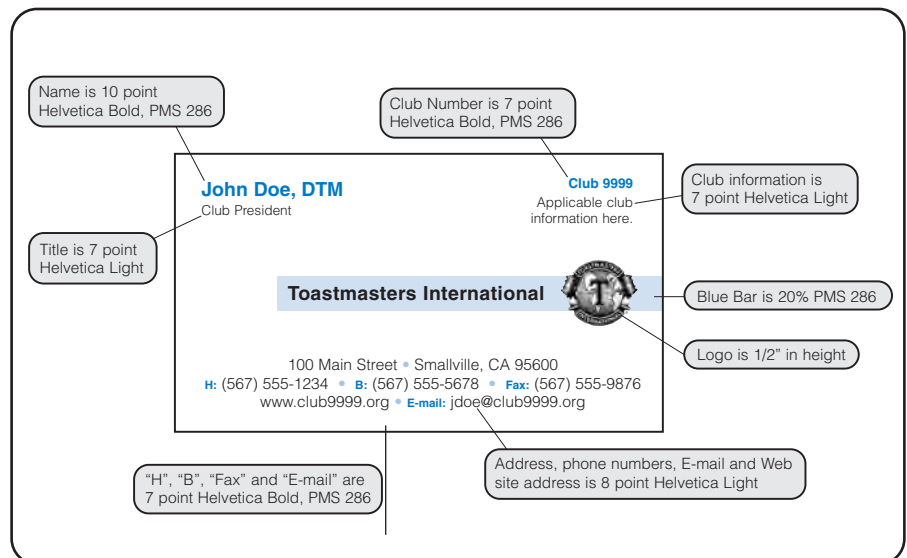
Name is 10 point Helvetica Bold, PMS 286

Club Number is 7 point Helvetica Bold, PMS 286

John Doe, DTM
Club President

Club 9999
Applicable club information here.

Club information is 7 point Helvetica Light

Title is 7 point Helvetica Light

Toastmasters International

Blue Bar is 20% PMS 286

Logo is 1/2" in height

100 Main Street • Smallville, CA 95600
H: (567) 555-1234 • B: (567) 555-5678 • Fax: (567) 555-9876
www.club9999.org • E-mail: jdoe@club9999.org

"H", "B", "Fax" and "E-mail" are 7 point Helvetica Bold, PMS 286

Address, phone numbers, E-mail and Web site address is 8 point Helvetica Light